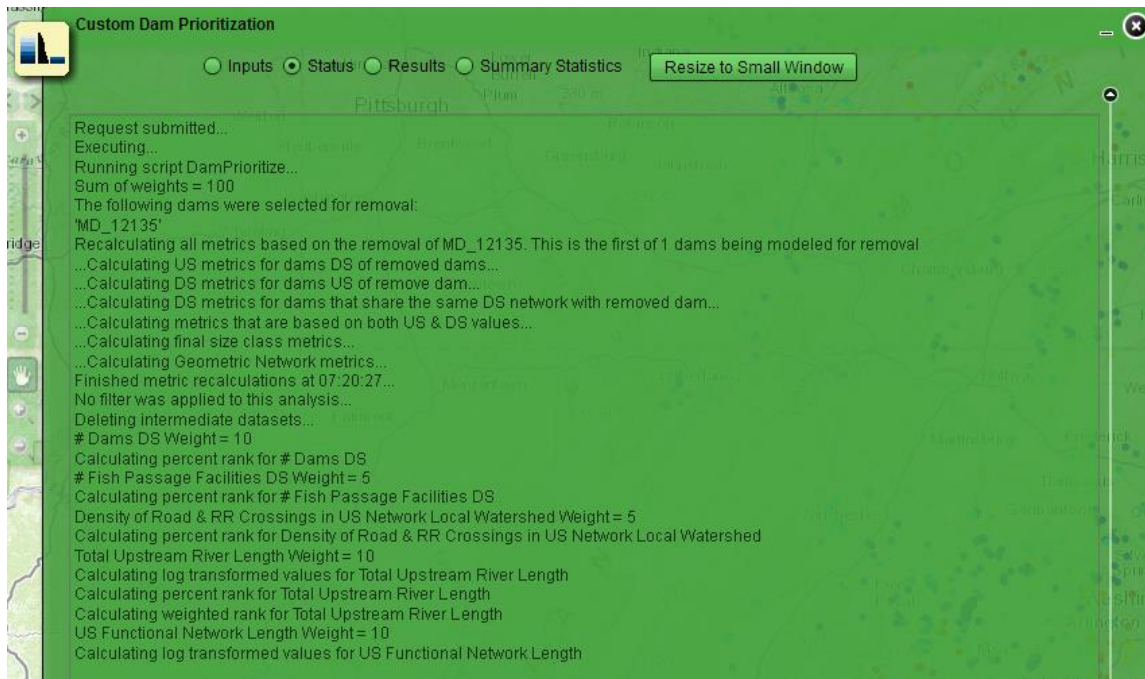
Custom Dam Prioritization

Inputs Status Results Summary Statistics Resize to Small Window

Request submitted...
Executing...
Running script DamPrioritize...
Sum of weights = 100
The following dams were selected for removal:
'MD_12135'
Recalculating all metrics based on the removal of MD_12135. This is the first of 1 dams being modeled for removal
...Calculating US metrics for dams DS of removed dams...
...Calculating DS metrics for dams US of remove dam...
...Calculating DS metrics for dams that share the same DS network with removed dam...
...Calculating metrics that are based on both US & DS values...
...Calculating final size class metrics...
...Calculating Geometric Network metrics...
Finished metric recalculations at 07:20:27...
No filter was applied to this analysis...
Deleting intermediate datasets...
# Dams DS Weight = 10
Calculating percent rank for # Dams DS
# Fish Passage Facilities DS Weight = 5
Calculating percent rank for # Fish Passage Facilities DS
Density of Road & RR Crossings in US Network Local Watershed Weight = 5
Calculating percent rank for Density of Road & RR Crossings in US Network Local Watershed
Total Upstream River Length Weight = 10
Calculating log transformed values for Total Upstream River Length
Calculating percent rank for Total Upstream River Length
Calculating weighted rank for Total Upstream River Length
US Functional Network Length Weight = 10
Calculating log transformed values for US Functional Network Length